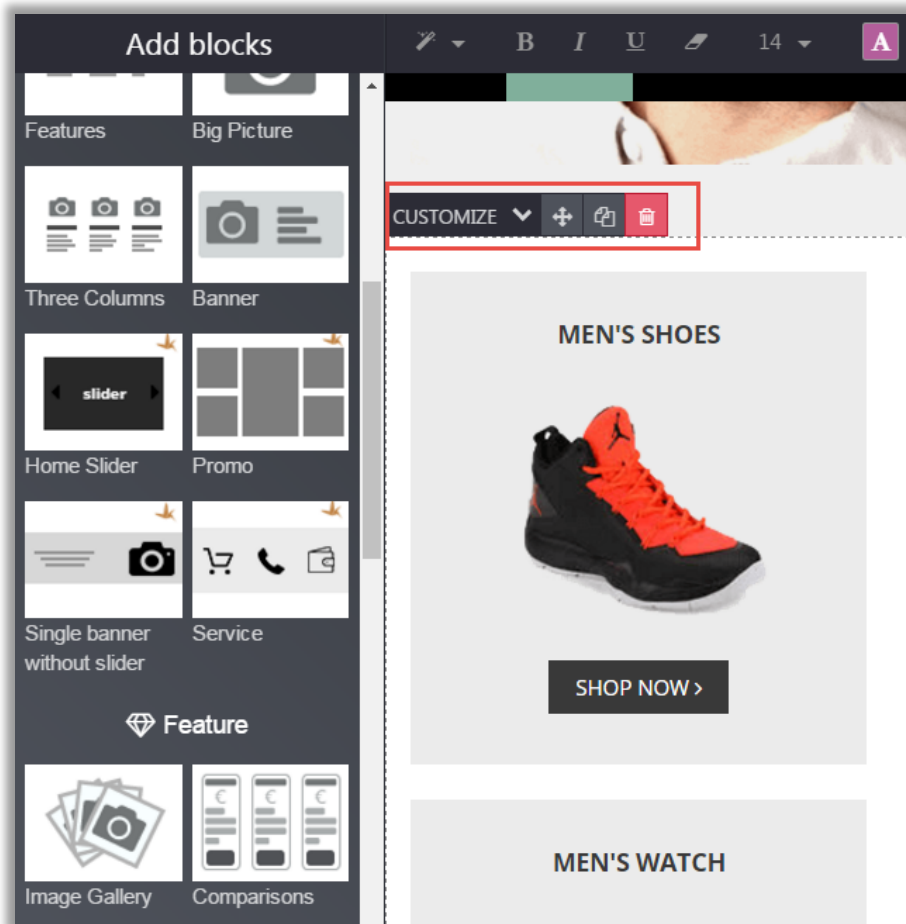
Add blocks

B I U 14 A

Features
Big Picture

Three Columns
Banner

slider
Home Slider
Promo

Single banner without slider
Service

Feature

Image Gallery
Comparisons

CUSTOMIZE

MEN'S SHOES

SHOP NOW ›

MEN'S WATCH